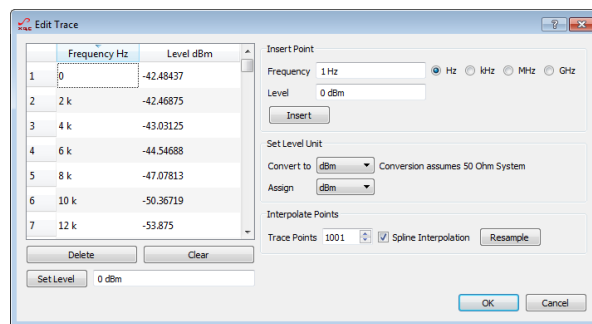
Edit Trace

?

| | Frequency Hz | Level dBm |
|---|---|---|
| 1 | 0 | -42.48437 |
| 2 | 2 k | -42.46875 |
| 3 | 4 k | -43.03125 |
| 4 | 6 k | -44.54688 |
| 5 | 8 k | -47.07813 |
| 6 | 10 k | -50.36719 |
| 7 | 12 k | -53.875 |

Delete
Clear
Set Level
0 dBm

Insert Point
Frequency 1 Hz
Hz
kHz
MHz
GHz
Level 0 dBm
Insert

Set Level Unit
Convert to dBm
Conversion assumes 50 Ohm System
Assign dBm

Interpolate Points
Trace Points 1001
Spline Interpolation
Resample

OK
Cancel